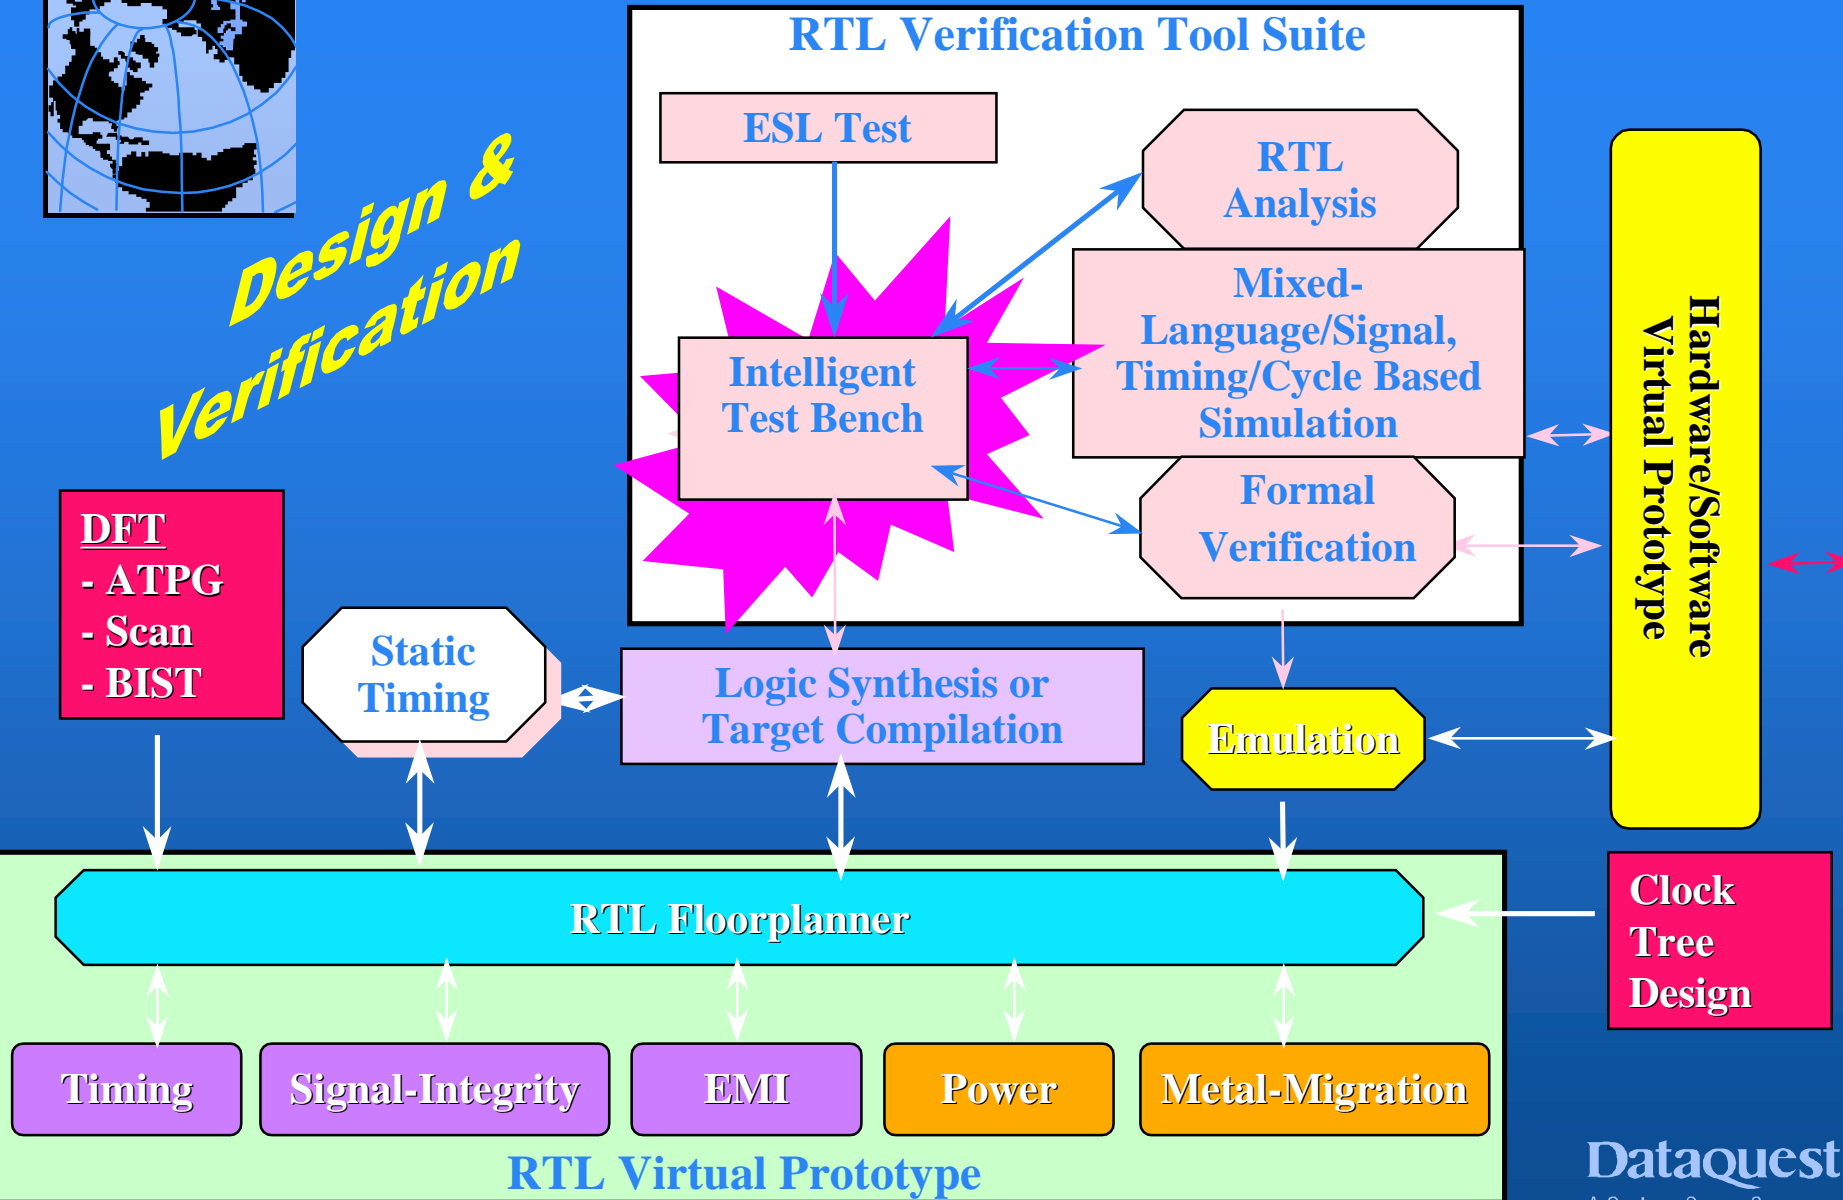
Design & Verification

RTL Verification Tool Suite

ESL Test

RTL Analysis

Mixed-Language/Signal, Timing/Cycle Based Simulation

Intelligent Test Bench

Formal Verification

Hardware/Software Virtual Prototype

DFT
- ATPG
- Scan
- BIST

Static Timing

Logic Synthesis or Target Compilation

Emulation

RTL Floorplanner

Clock Tree Design

Timing

Signal-Integrity

EMI

Power

Metal-Migration

RTL Virtual Prototype

Dataquest